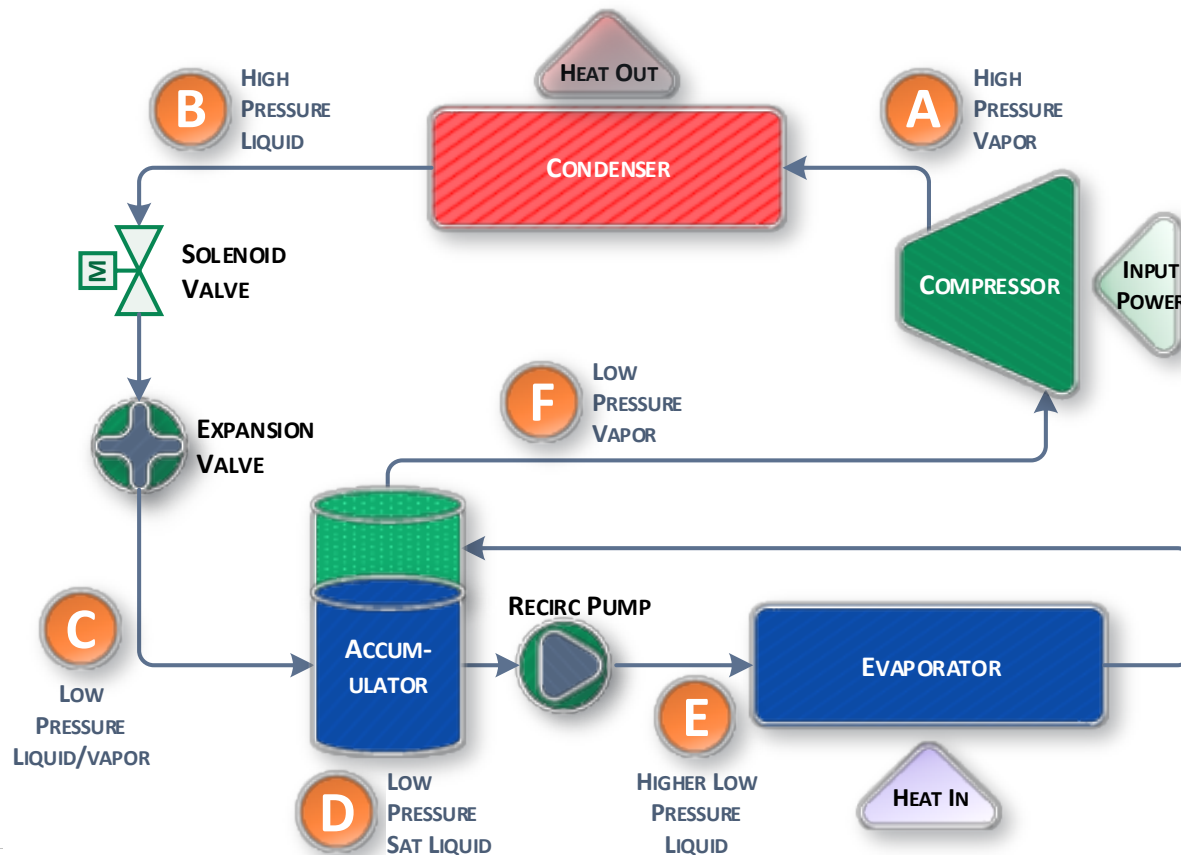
B
HIGH PRESSURE LIQUID

HEAT OUT

CONDENSER

A
HIGH PRESSURE VAPOR

SOLENOID VALVE

M

COMPRESSOR

INPUT POWER

F
LOW PRESSURE VAPOR

EXPANSION VALVE

RECIRC PUMP

C
LOW PRESSURE LIQUID/VAPOR

ACCUMULATOR

EVAPORATOR

E
HIGHER LOW PRESSURE LIQUID

D
LOW PRESSURE SAT LIQUID

HEAT IN